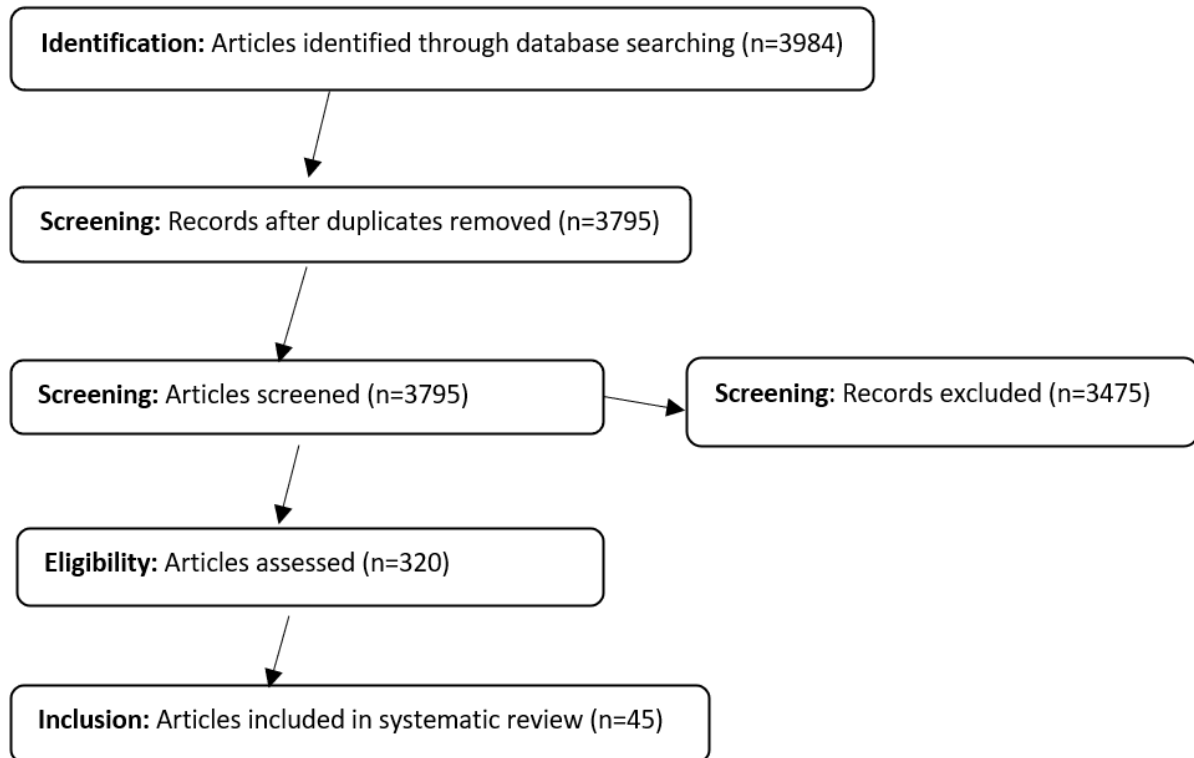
**Identification:** Articles identified through database searching (n=3984)

**Screening:** Records after duplicates removed (n=3795)

**Screening:** Articles screened (n=3795)

**Screening:** Records excluded (n=3475)

**Eligibility:** Articles assessed (n=320)

**Inclusion:** Articles included in systematic review (n=45)